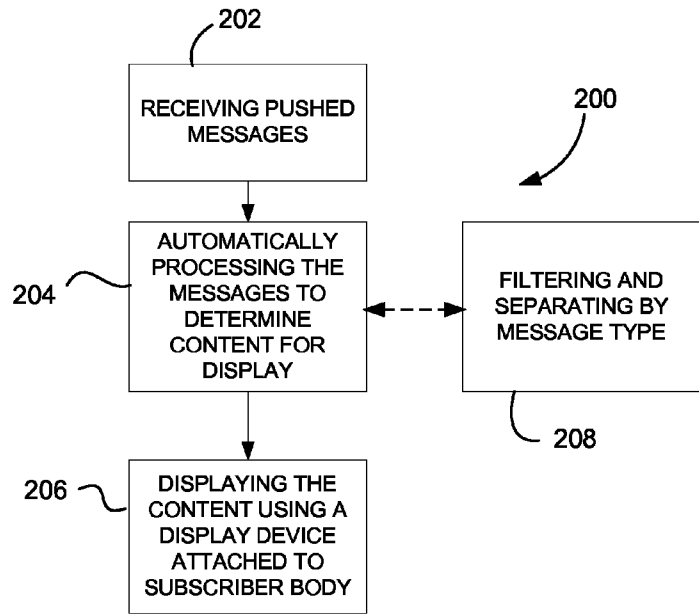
202

RECEIVING PUSHED MESSAGES

200

AUTOMATICALLY PROCESSING THE MESSAGES TO DETERMINE CONTENT FOR DISPLAY

204

FILTERING AND SEPARATING BY MESSAGE TYPE

208

206

DISPLAYING THE CONTENT USING A DISPLAY DEVICE ATTACHED TO SUBSCRIBER BODY